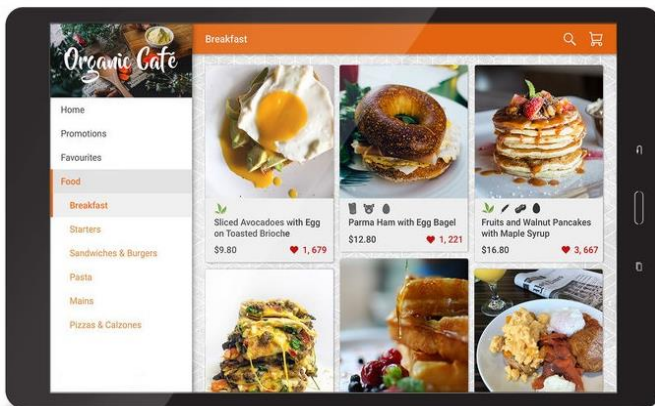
Organic Café

Home
Promotions
Favourites
Food
Breakfast
Starters
Sandwiches & Burgers
Pasta
Mains
Pizzas & Calzones

Breakfast

Sliced Avocadoes with Egg on Toasted Brioche
$9.80
1, 679

Parma Ham with Egg Bagel
$12.80
1, 221

Fruits and Walnut Pancakes with Maple Syrup
$16.80
3, 667